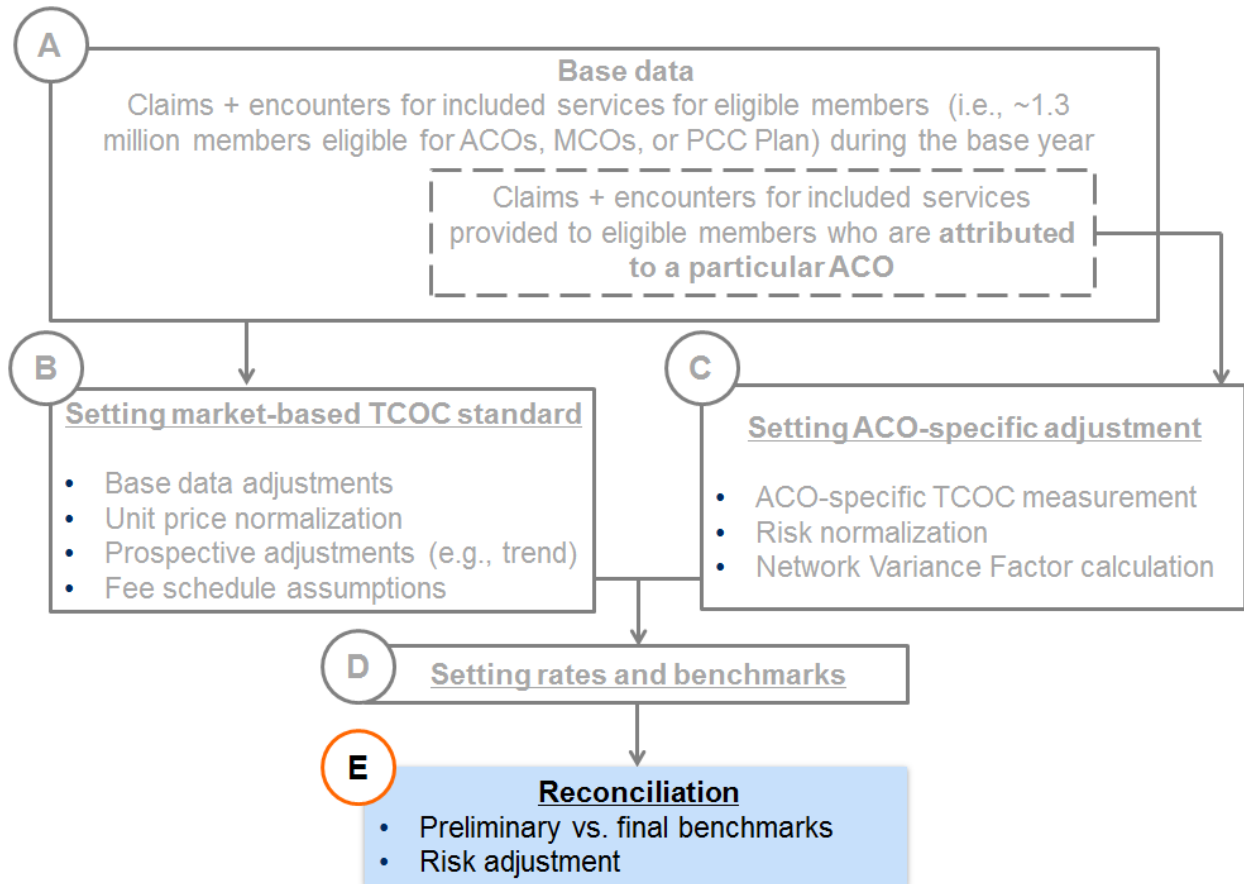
A

Base data
Claims + encounters for included services for eligible members (i.e., ~1.3 million members eligible for ACOs, MCOs, or PCC Plan) during the base year

Claims + encounters for included services provided to eligible members who are attributed to a particular ACO

B

Setting market-based TCOC standard

- Base data adjustments
- Unit price normalization
- Prospective adjustments (e.g., trend)
- Fee schedule assumptions

C

Setting ACO-specific adjustment

- ACO-specific TCOC measurement
- Risk normalization
- Network Variance Factor calculation

D

Setting rates and benchmarks

E

Reconciliation
- Preliminary vs. final benchmarks
- Risk adjustment